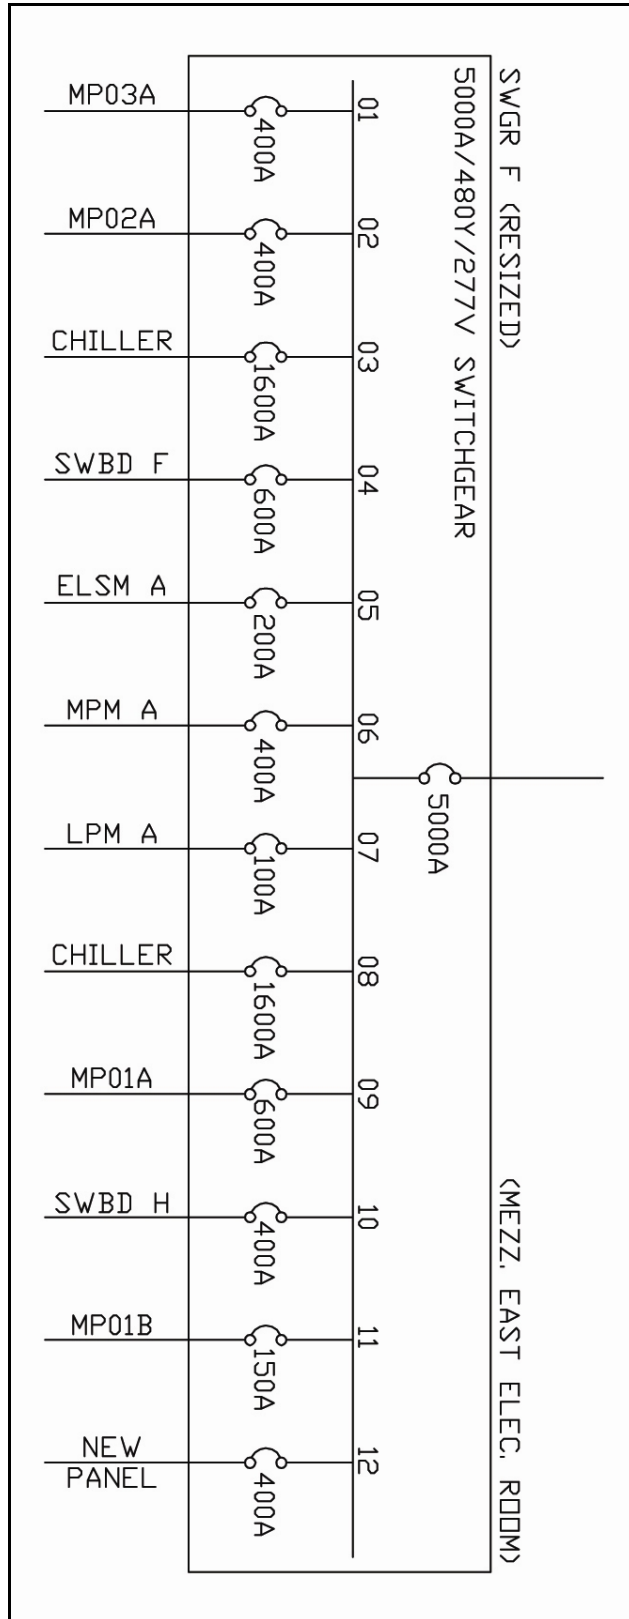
SWGR F (RESIZED)
5000A/480Y/277V SWITCHGEAR
(MEZZ. EAST ELEC. ROOM)

MP03A 400A 01
MP02A 400A 02
CHILLER 1600A 03
SWBD F 600A 04
ELSM A 200A 05
MPM A 400A 06
LPM A 100A 07
CHILLER 1600A 08
MP01A 600A 09
SWBD H 400A 10
MP01B 150A 11
NEW PANEL 400A 12

5000A